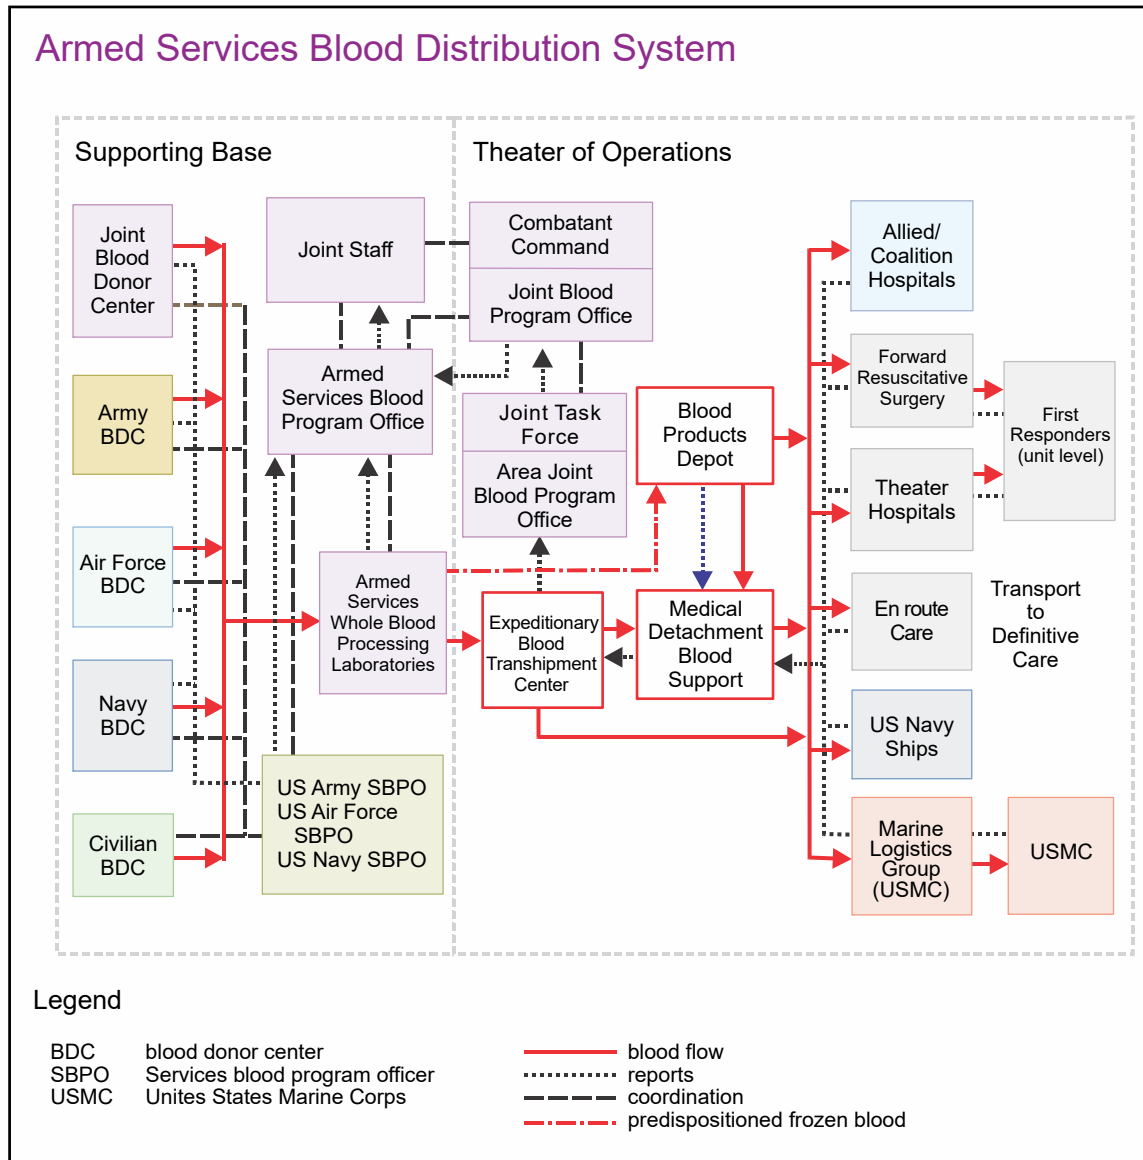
Armed Services Blood Distribution System

Supporting Base

Theater of Operations

Joint Blood Donor Center

Army BDC

Air Force BDC

Navy BDC

Civilian BDC

Joint Staff

Armed Services Blood Program Office

Armed Services Whole Blood Processing Laboratories

US Army SBPO
US Air Force SBPO
US Navy SBPO

Combatant Command

Joint Blood Program Office

Joint Task Force

Area Joint Blood Program Office

Blood Products Depot

Expeditionary Blood Transhipment Center

Medical Detachment Blood Support

Allied/ Coalition Hospitals

Forward Resuscitative Surgery

Theater Hospitals

First Responders (unit level)

En route Care

Transport to Definitive Care

US Navy Ships

Marine Logistics Group (USMC)

USMC

Legend

| | |
|---|---|
| BDC | blood donor center |
| SBPO | Services blood program officer |
| USMC | Unites States Marine Corps |

blood flow
reports
coordination
predispositioned frozen blood